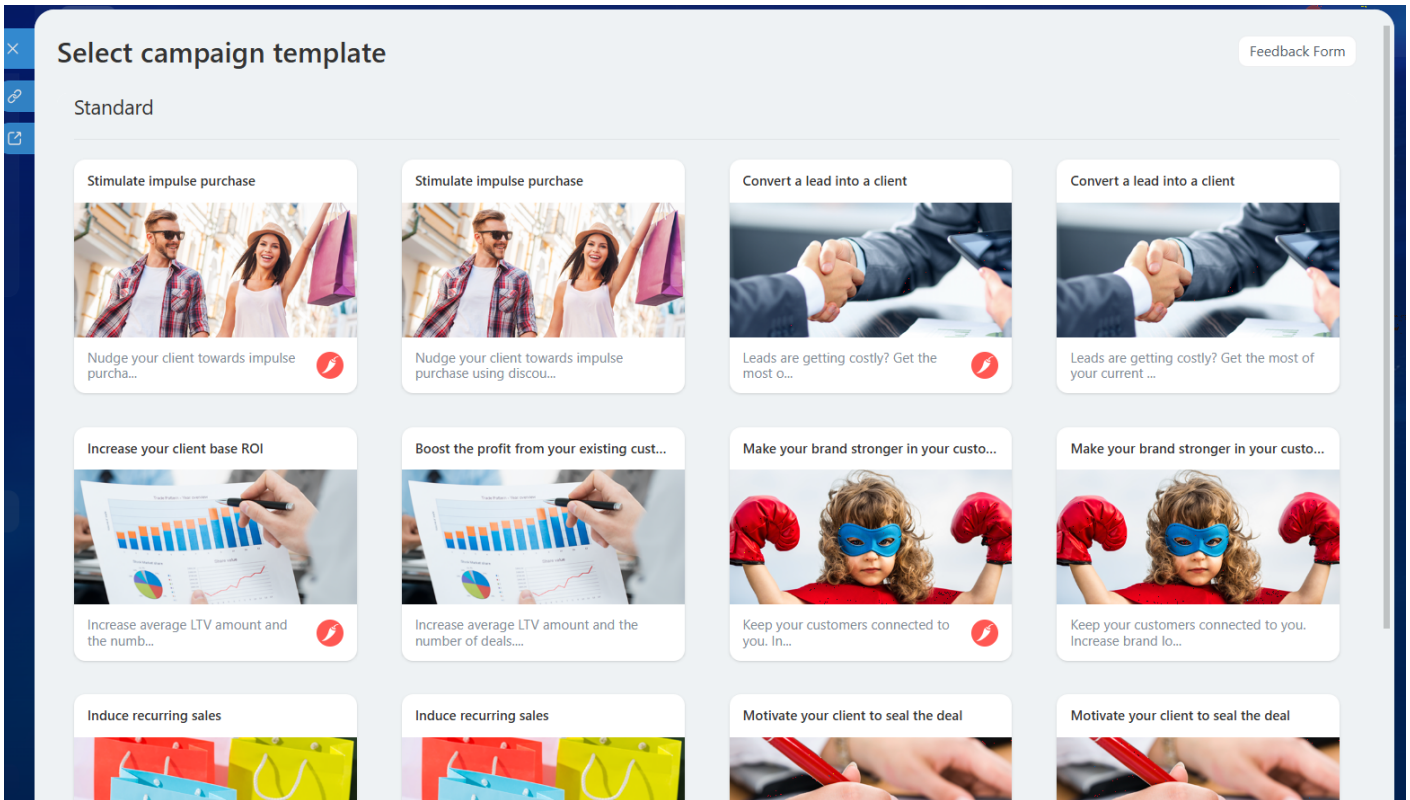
Select campaign template

Feedback Form

Standard

Stimulate impulse purchase

Nudge your client towards impulse purcha...

Stimulate impulse purchase

Nudge your client towards impulse purchase using discou...

Convert a lead into a client

Leads are getting costly? Get the most o...

Convert a lead into a client

Leads are getting costly? Get the most of your current ...

Increase your client base ROI

Increase average LTV amount and the numb...

Boost the profit from your existing cust...

Increase average LTV amount and the number of deals....

Make your brand stronger in your custo...

Keep your customers connected to you. In...

Make your brand stronger in your custo...

Keep your customers connected to you. Increase brand lo...

Induce recurring sales

Induce recurring sales

Motivate your client to seal the deal

Motivate your client to seal the deal